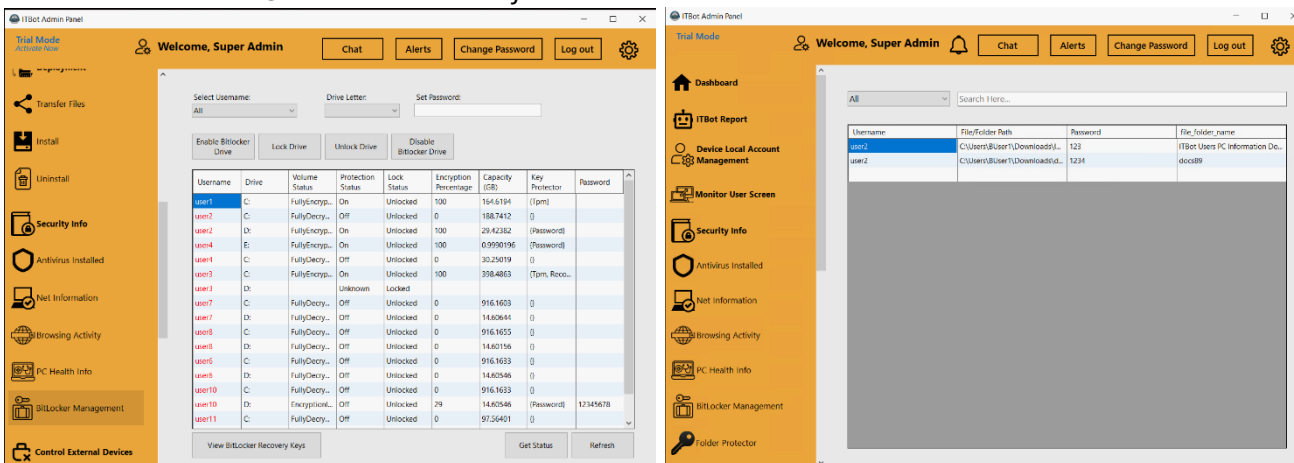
ITBot Admin Panel

Trial Mode
Activate Now

Welcome, Super Admin

Chat
Alerts
Change Password
Log out

Deployment
Transfer Files
Install
Uninstall
Security Info
Antivirus Installed
Net Information
Browsing Activity
PC Health Info
BitLocker Management
Control External Devices

Select Username:
All
Drive Letter:
Set Password:

Enable Bitlocker Drive
Lock Drive
Unlock Drive
Disable Bitlocker Drive

| Username | Drive | Volume Status | Protection Status | Lock Status | Encryption Percentage | Capacity (GB) | Key Protector | Password |
|---|---|---|---|---|---|---|---|---|
| user1 | C: | FullyEncryp... | On | Unlocked | 100 | 164.6194 | {Tpm} | |
| user2 | C: | FullyDecry... | Off | Unlocked | 0 | 188.7412 | {} | |
| user2 | D: | FullyEncryp... | On | Unlocked | 100 | 29.42382 | {Password} | |
| user4 | E: | FullyEncryp... | On | Unlocked | 100 | 0.9990196 | {Password} | |
| user4 | C: | FullyDecry... | Off | Unlocked | 0 | 30.25019 | {} | |
| user3 | C: | FullyEncryp... | On | Unlocked | 100 | 398.4863 | {Tpm, Reco... | |
| user3 | D: | | Unknown | Locked | | | | |
| user7 | C: | FullyDecry... | Off | Unlocked | 0 | 916.1603 | {} | |
| user7 | D: | FullyDecry... | Off | Unlocked | 0 | 14.60644 | {} | |
| user8 | C: | FullyDecry... | Off | Unlocked | 0 | 916.1655 | {} | |
| user8 | D: | FullyDecry... | Off | Unlocked | 0 | 14.60156 | {} | |
| user6 | C: | FullyDecry... | Off | Unlocked | 0 | 916.1633 | {} | |
| user6 | D: | FullyDecry... | Off | Unlocked | 0 | 14.60546 | {} | |
| user10 | C: | FullyDecry... | Off | Unlocked | 0 | 916.1633 | {} | |
| user10 | D: | EncryptionI... | Off | Unlocked | 29 | 14.60546 | {Password} | 12345678 |
| user11 | C: | FullyDecry... | Off | Unlocked | 0 | 97.56401 | {} | |

View BitLocker Recovery Keys
Get Status
Refresh

ITBot Admin Panel

Trial Mode

Welcome, Super Admin

Chat
Alerts
Change Password
Log out

Dashboard
ITBot Report
Device Local Account Management
Monitor User Screen
Security Info
Antivirus Installed
Net Information
Browsing Activity
PC Health Info
BitLocker Management
Folder Protector

All
Search Here...

| Username | File/Folder Path | Password | file_folder_name |
|---|---|---|---|
| user2 | C:\Users\BUser1\Downloads\I... | 123 | ITBot Users PC Information Do... |
| user2 | C:\Users\BUser1\Downloads\d... | 1234 | docs89 |